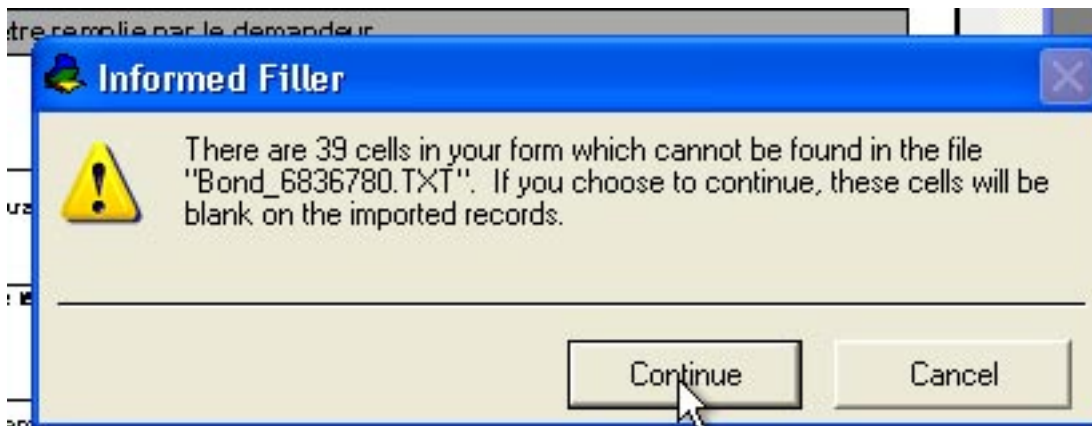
tre remplie par le demandeur

Informed Filler

There are 39 cells in your form which cannot be found in the file "Bond_6836780.TXT". If you choose to continue, these cells will be blank on the imported records.

Continue

Cancel